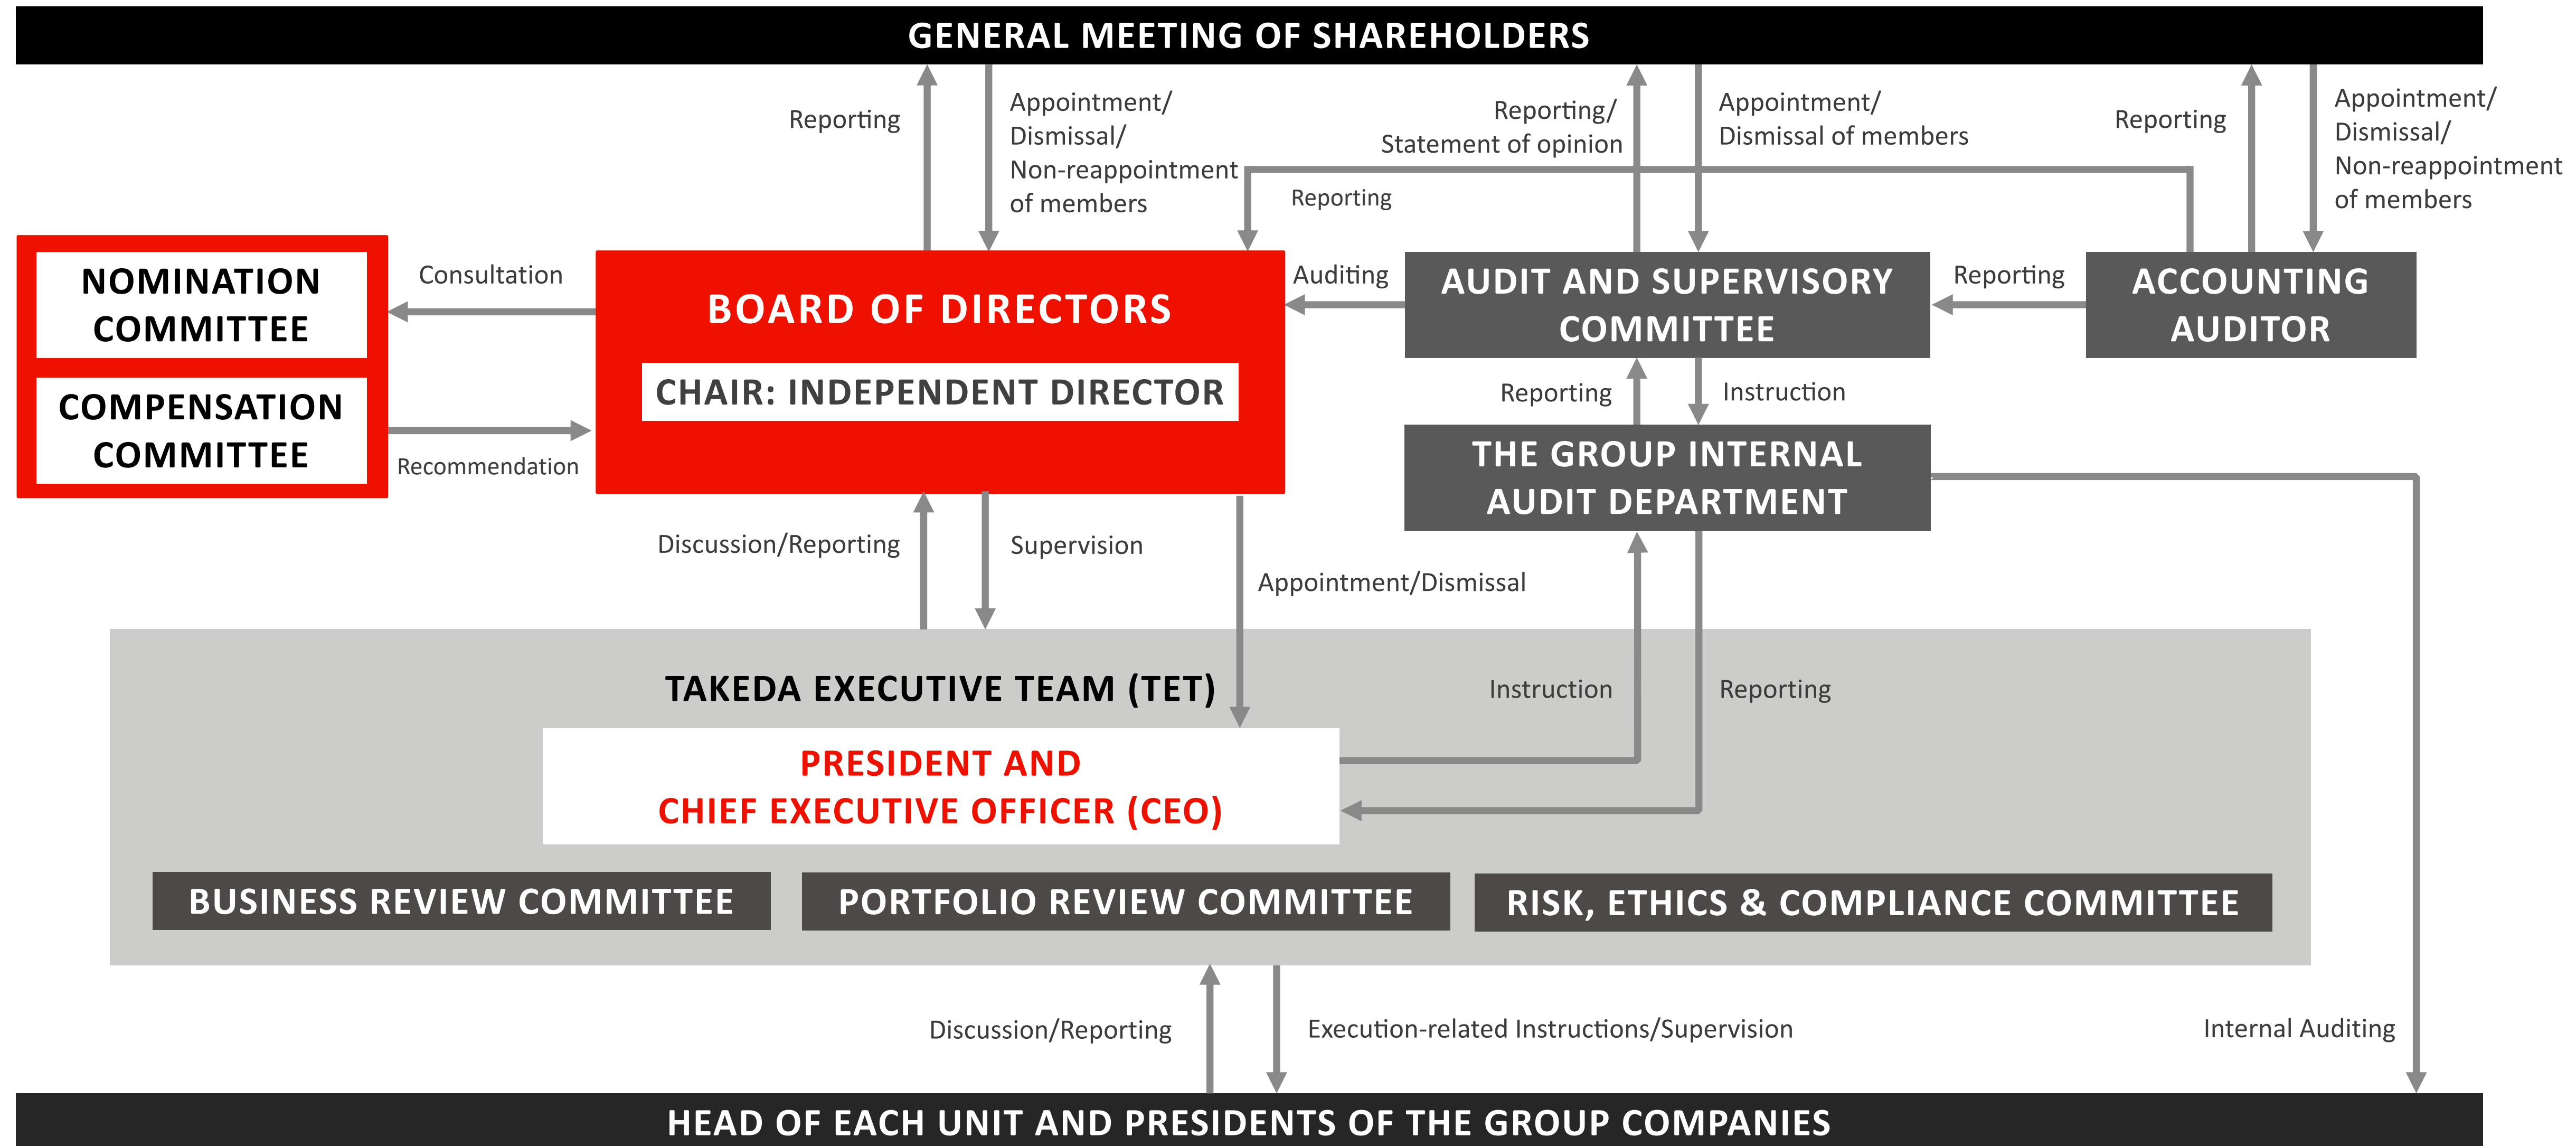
GENERAL MEETING OF SHAREHOLDERS

Reporting

Appointment/ Dismissal/ Non-reappointment of members

Reporting/ Statement of opinion

Appointment/ Dismissal of members

Reporting

Appointment/ Dismissal/ Non-reappointment of members

Reporting

NOMINATION COMMITTEE

COMPENSATION COMMITTEE

Consultation

Recommendation

BOARD OF DIRECTORS

CHAIR: INDEPENDENT DIRECTOR

Auditing

AUDIT AND SUPERVISORY COMMITTEE

Reporting

ACCOUNTING AUDITOR

Reporting

Instruction

THE GROUP INTERNAL AUDIT DEPARTMENT

Discussion/Reporting

Supervision

Appointment/Dismissal

TAKEDA EXECUTIVE TEAM (TET)

Instruction

Reporting

PRESIDENT AND CHIEF EXECUTIVE OFFICER (CEO)

BUSINESS REVIEW COMMITTEE

PORTFOLIO REVIEW COMMITTEE

RISK, ETHICS & COMPLIANCE COMMITTEE

Discussion/Reporting

Execution-related Instructions/Supervision

Internal Auditing

HEAD OF EACH UNIT AND PRESIDENTS OF THE GROUP COMPANIES